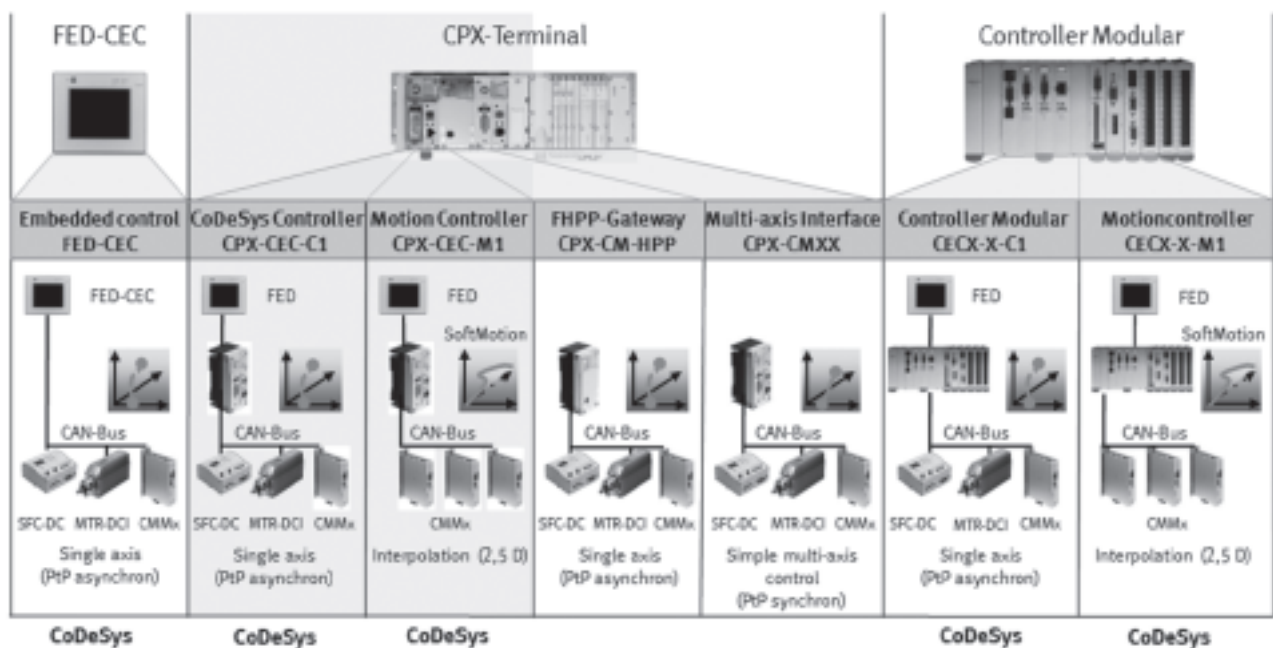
FED-CEC

CPX-Terminal

Controller Modular

Embedded control FED-CEC

CoDeSys Controller CPX-CEC-C1

Motion Controller CPX-CEC-M1

FHPP-Gateway CPX-CM-HPP

Multi-axis Interface CPX-CMXX

Controller Modular CECX-X-C1

Motioncontroller CECX-X-M1

FED-CEC
CAN-Bus
SFC-DC MTR-DCI CMMx
Single axis (PtP asynchron)

FED
CAN-Bus
SFC-DC MTR-DCI CMMx
Single axis (PtP asynchron)

FED
SoftMotion
CAN-Bus
CMMx
Interpolation (2,5 D)

CAN-Bus
SFC-DC MTR-DCI CMMx
Single axis (PtP asynchron)

CAN-Bus
SFC-DC MTR-DCI CMMx
Simple multi-axis control (PtP synchron)

FED
CAN-Bus
SFC-DC MTR-DCI CMMx
Single axis (PtP asynchron)

FED
SoftMotion
CAN-Bus
CMMx
Interpolation (2,5 D)

CoDeSys CoDeSys CoDeSys CoDeSys CoDeSys